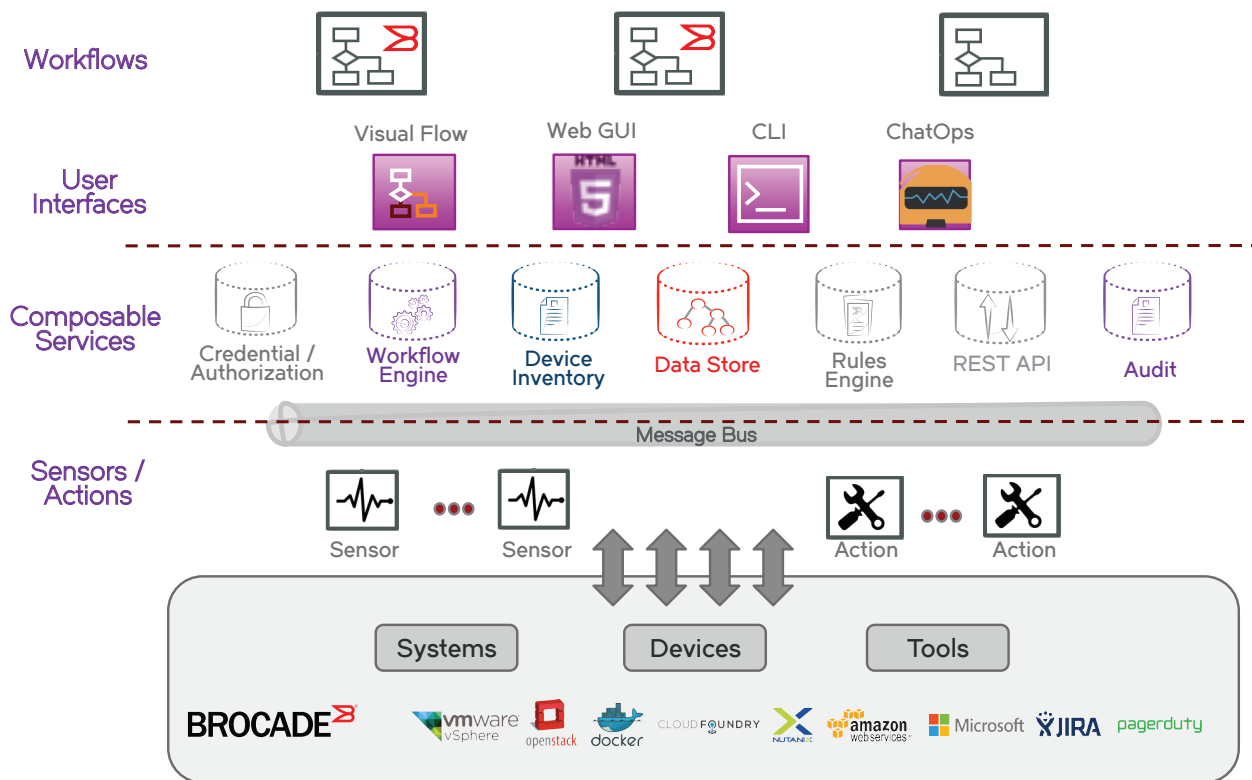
Workflows

User Interfaces

Visual Flow

Web GUI

HTML 5

CLI

ChatOps

Composable Services

Credential / Authorization

Workflow Engine

Device Inventory

Data Store

Rules Engine

REST API

Audit

Message Bus

Sensors / Actions

Sensor

Sensor

Action

Action

Systems

Devices

Tools

BROCADE

vmware vSphere

openstack

docker

CLOUD FOUNDRY

NUTANIX

amazon web services

Microsoft

JIRA

pagerduty